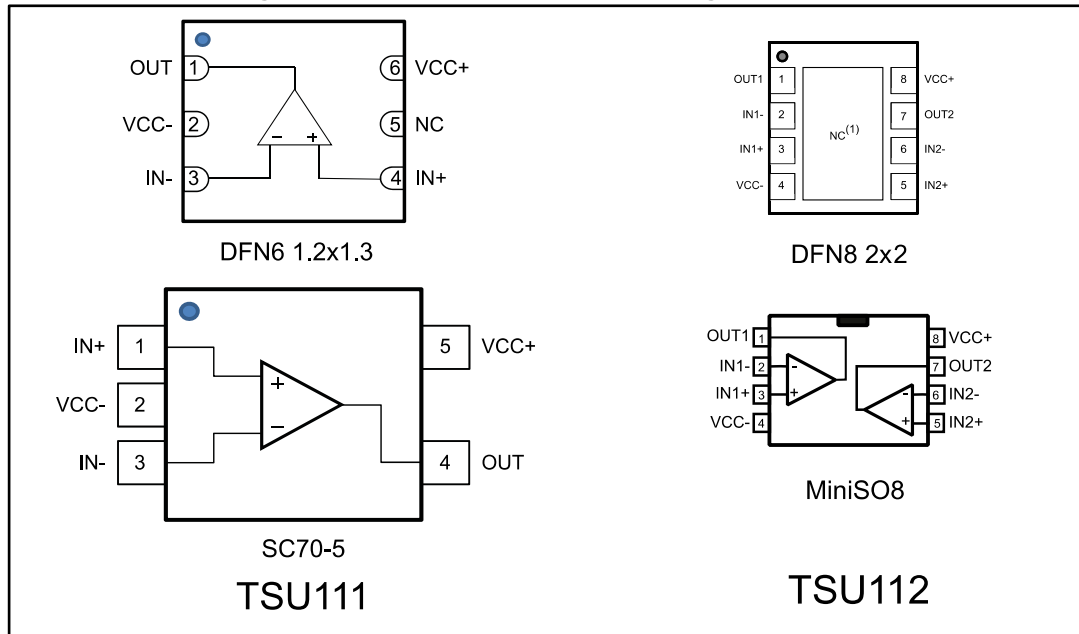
OUT 1
VCC- 2
IN- 3
6 VCC+
5 NC
4 IN+
−
+
DFN6 1.2x1.3

OUT1 1
IN1- 2
IN1+ 3
VCC- 4
$NC^{(1)}$
8 VCC+
7 OUT2
6 IN2-
5 IN2+
DFN8 2x2

IN+ 1
VCC- 2
IN- 3
+
−
5 VCC+
4 OUT
SC70-5

OUT1 1
IN1- 2
IN1+ 3
VCC- 4
-
+
-
+
8 VCC+
7 OUT2
6 IN2-
5 IN2+
MiniSO8

TSU111

TSU112